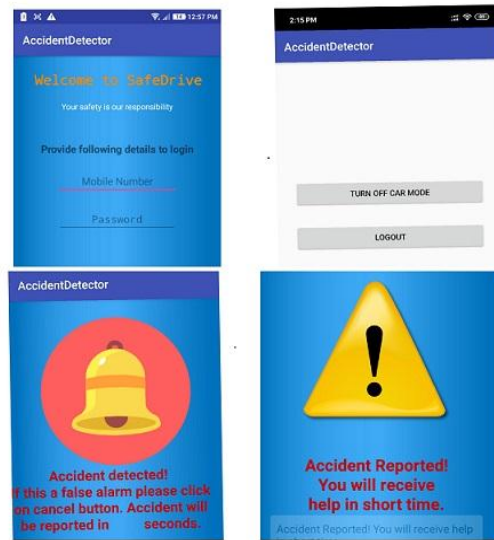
12:57 PM

AccidentDetector

Welcome to SafeDrive

Your safety is our responsibility

Provide following details to login

Mobile Number

Password

2:15 PM

AccidentDetector

TURN OFF CAR MODE

LOGOUT

AccidentDetector

Accident detected! If this a false alarm please click on cancel button. Accident will be reported in seconds.

Accident Reported! You will receive help in short time.

Accident Reported! You will receive help